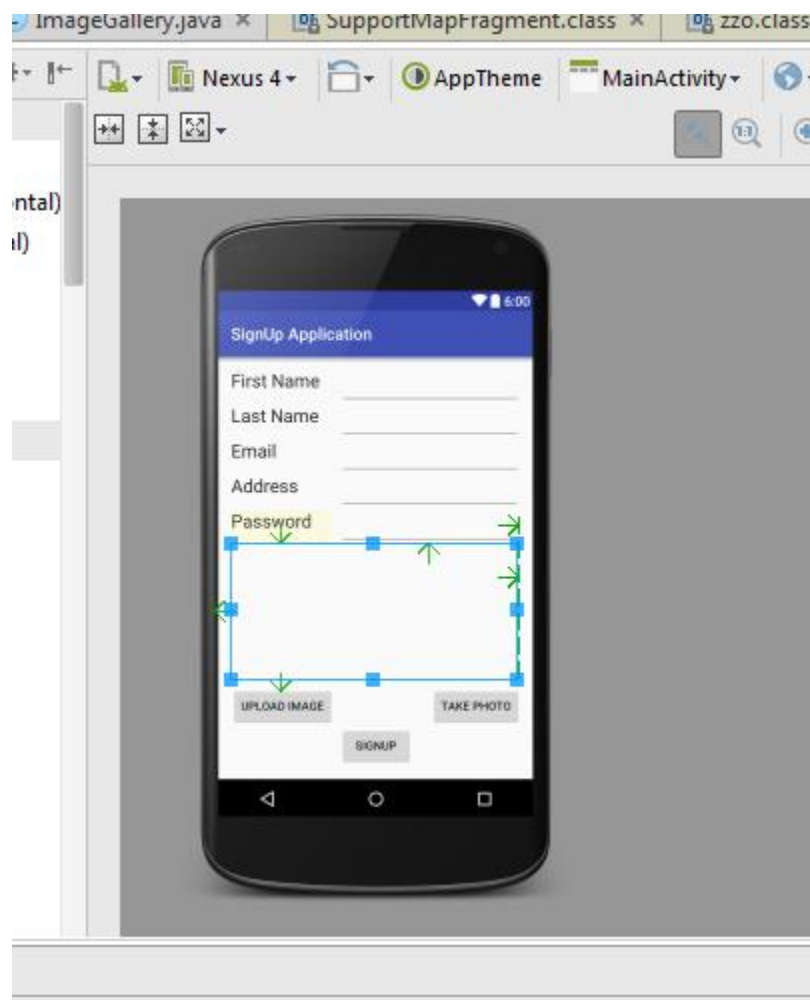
ImageGallery.java × SupportMapFragment.class × zzo.class

Nexus 4 AppTheme MainActivity

ntal)
l)

6:00

SignUp Application

First Name

Last Name

Email

Address

Password

UPLOAD IMAGE

TAKE PHOTO

SIGNUP